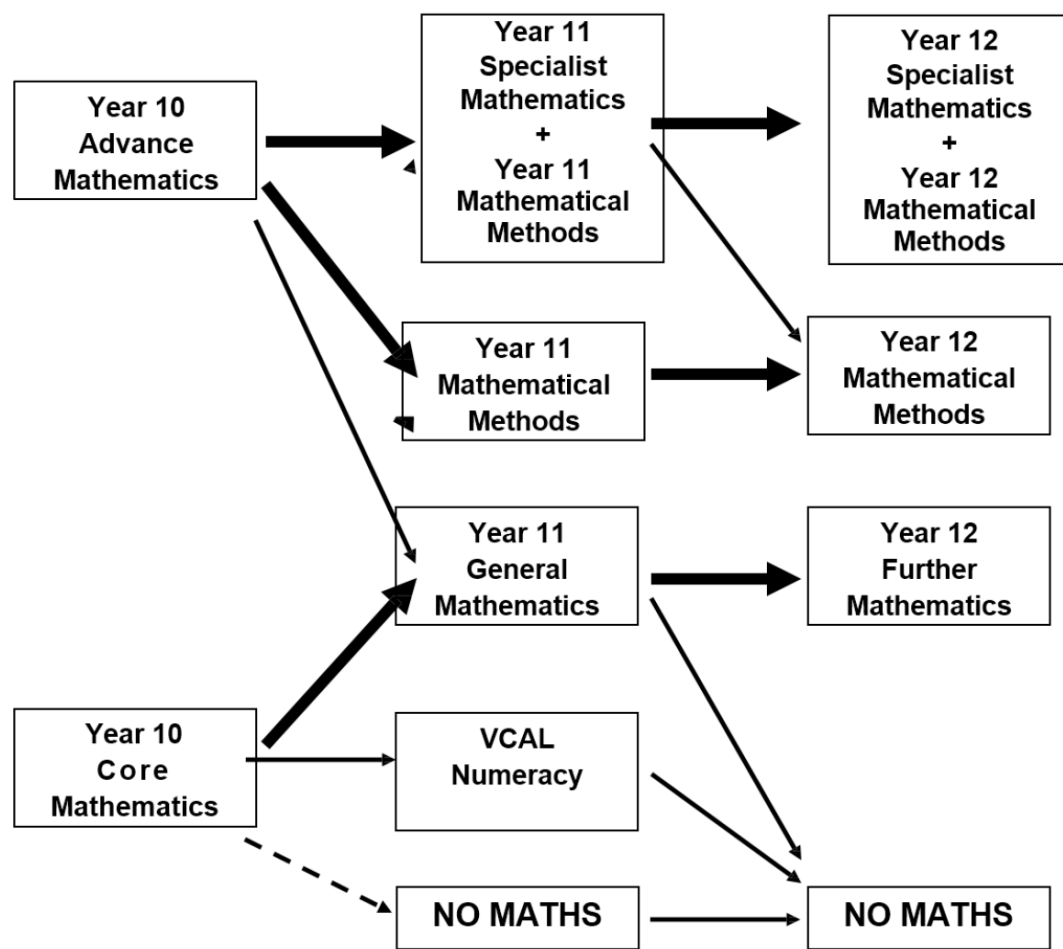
Year 10
Advance
Mathematics

Year 11
Specialist
Mathematics
+
Year 11
Mathematical
Methods

Year 12
Specialist
Mathematics
+
Year 12
Mathematical
Methods

Year 11
Mathematical
Methods

Year 12
Mathematical
Methods

Year 11
General
Mathematics

Year 12
Further
Mathematics

Year 10
Core
Mathematics

VCAL
Numeracy

NO MATHS

NO MATHS